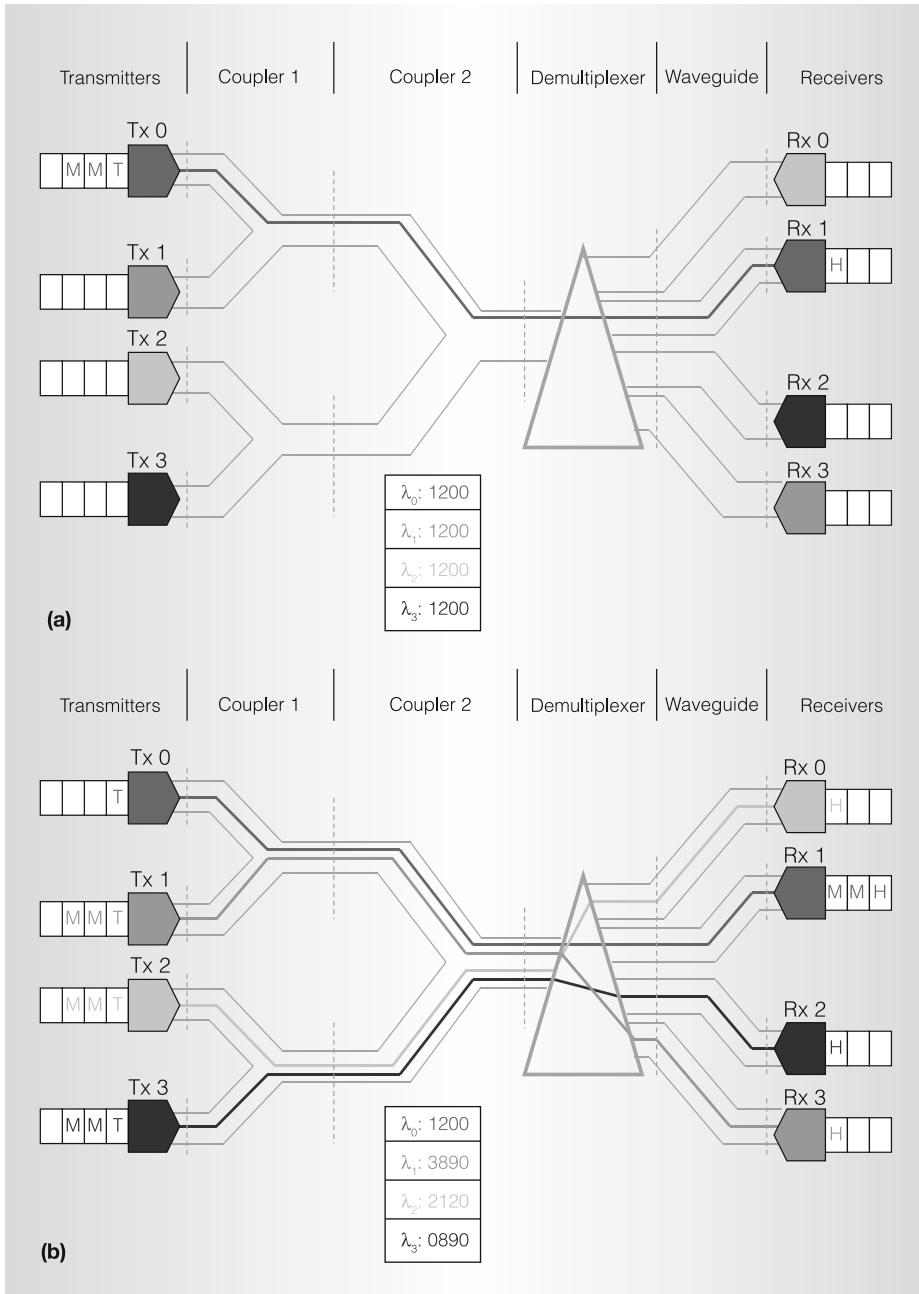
Transmitters | Coupler 1 | Coupler 2 | Demultiplexer | Waveguide | Receivers

Tx 0
M M T
Tx 1
Tx 2
Tx 3

Rx 0
Rx 1
H
Rx 2
Rx 3

$\lambda_0$: 1200
$\lambda_1$: 1200
$\lambda_2$: 1200
$\lambda_3$: 1200

(a)

Transmitters | Coupler 1 | Coupler 2 | Demultiplexer | Waveguide | Receivers

Tx 0
T
Tx 1
M M T
Tx 2
M M T
Tx 3
M M T

Rx 0
H
Rx 1
M M H
Rx 2
H
Rx 3
H

$\lambda_0$: 1200
$\lambda_1$: 3890
$\lambda_2$: 2120
$\lambda_3$: 0890

(b)